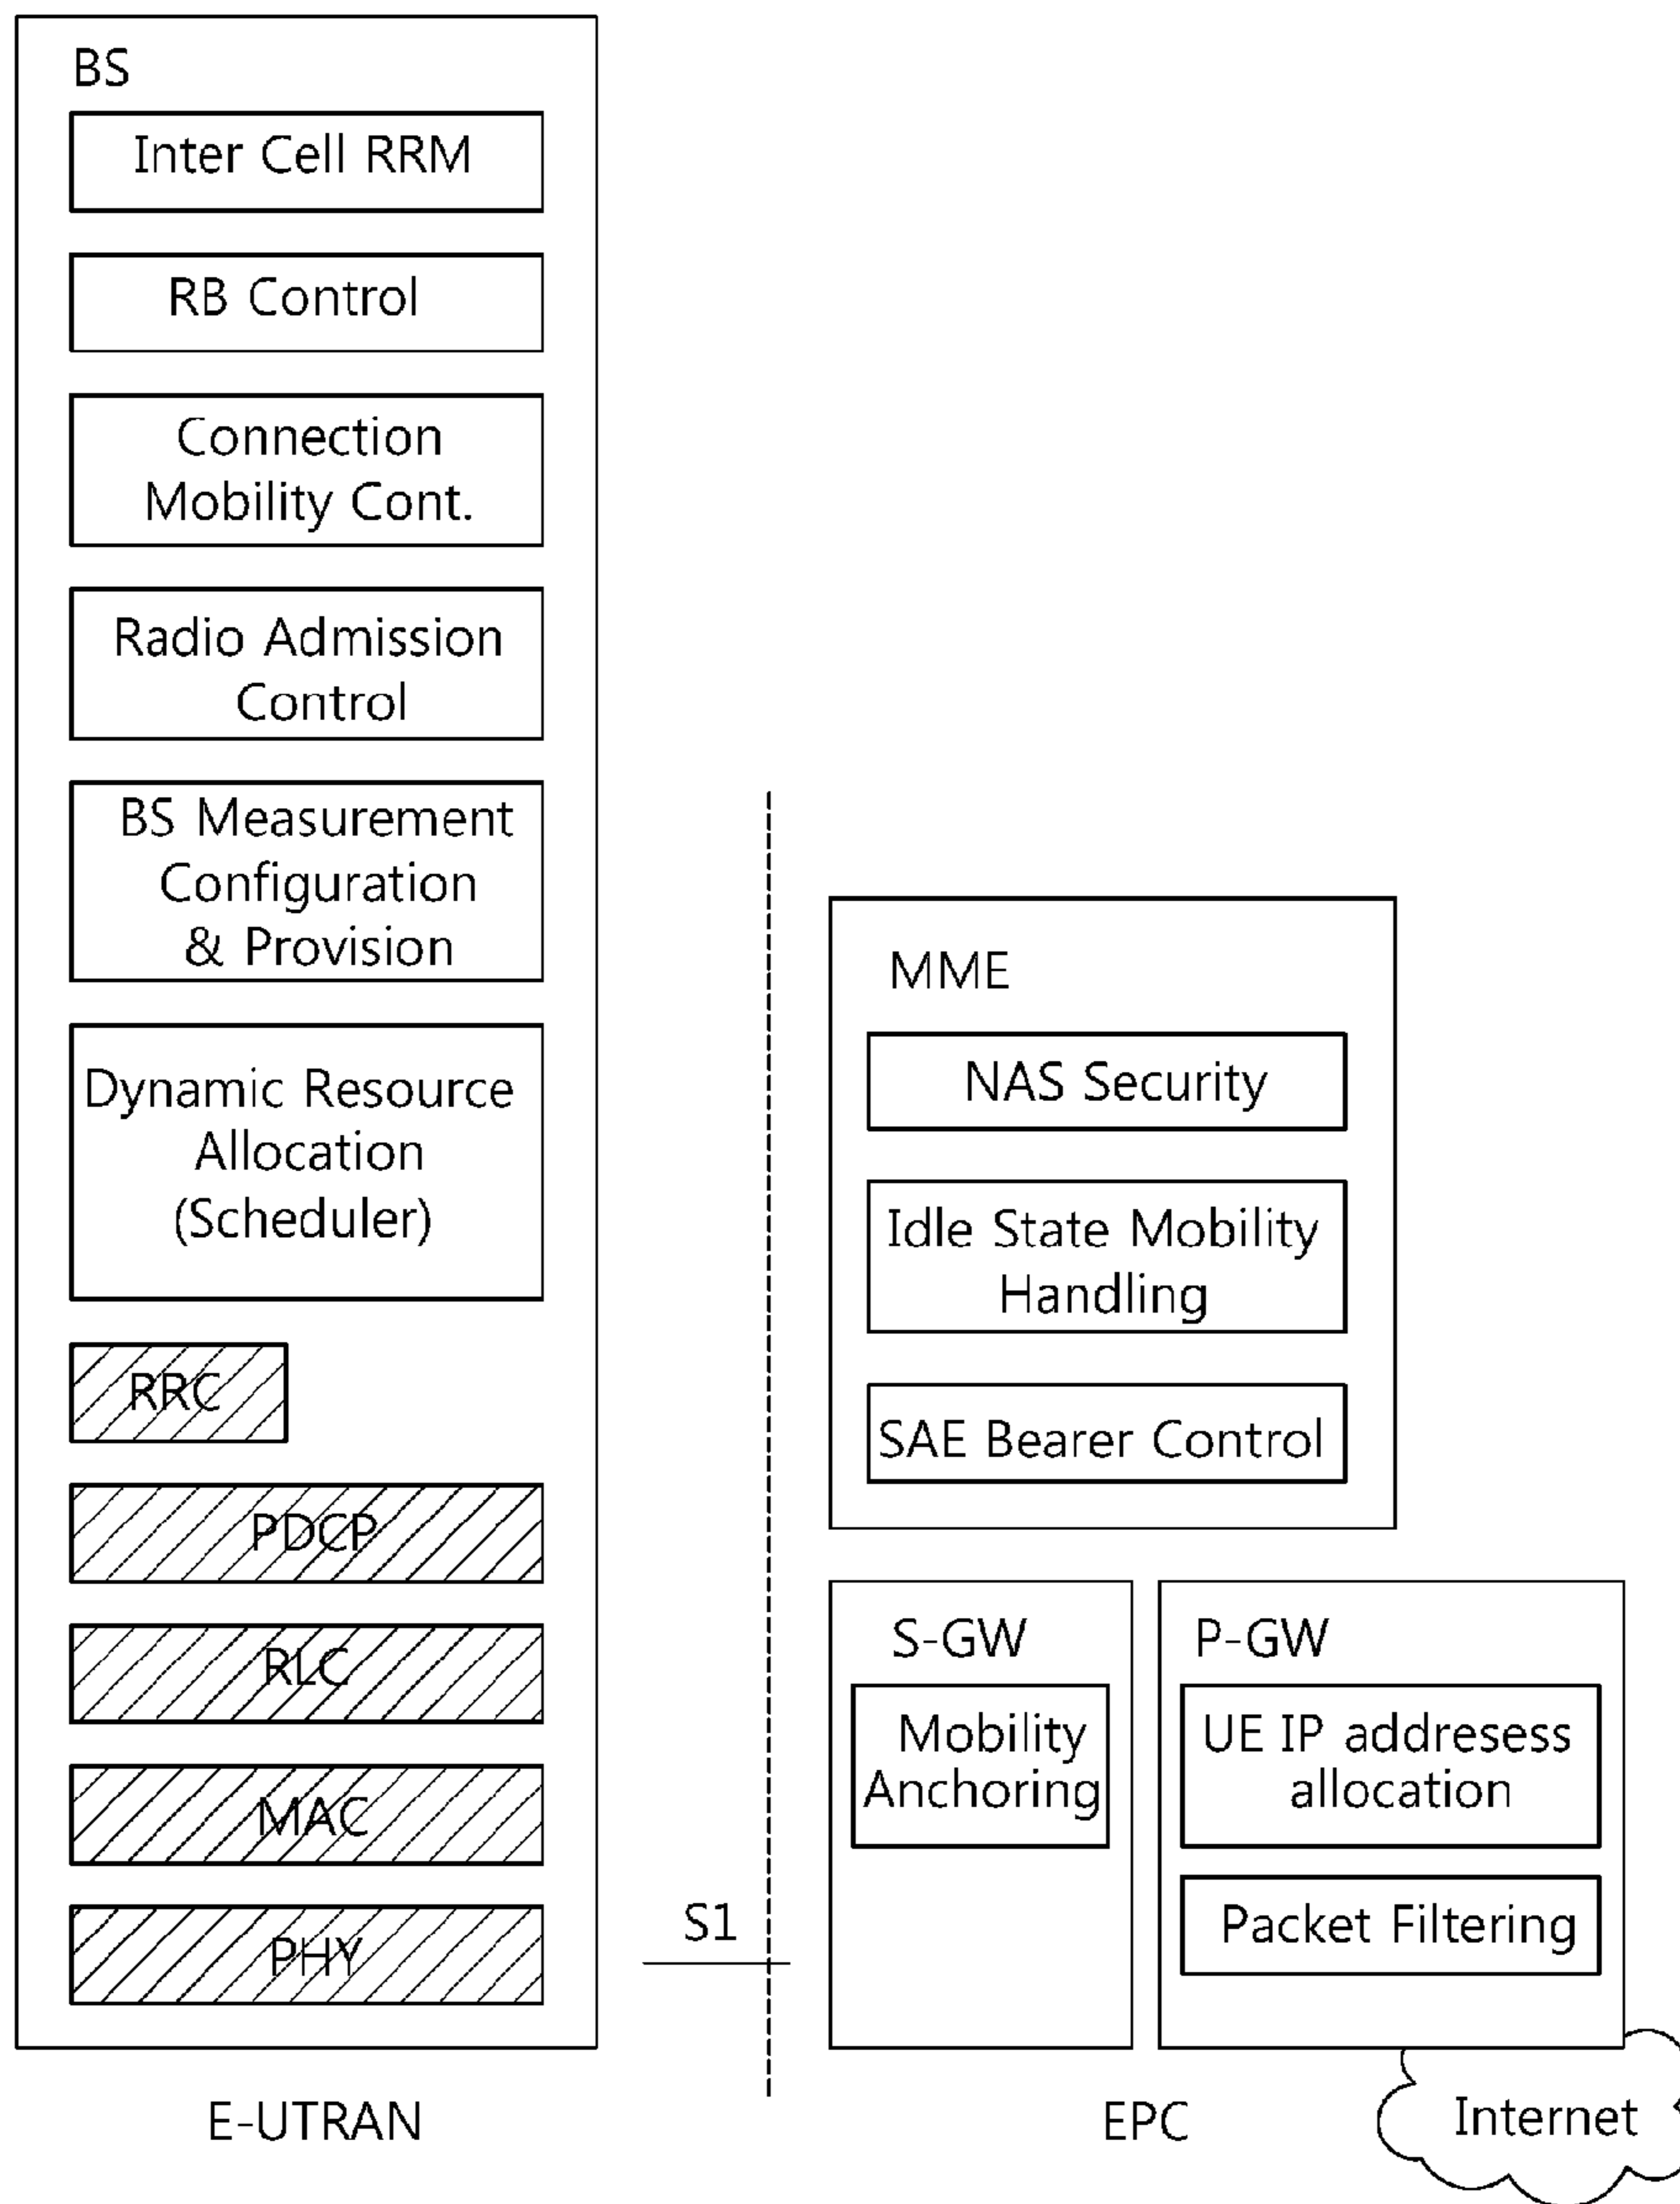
BS

Inter Cell RRM

RB Control

Connection Mobility Cont.

Radio Admission Control

BS Measurement Configuration & Provision

Dynamic Resource Allocation (Scheduler)

RRC

PDCP

RLC

MAC

PHY

S1

MME

NAS Security

Idle State Mobility Handling

SAE Bearer Control

S-GW

Mobility Anchoring

P-GW

UE IP addresess allocation

Packet Filtering

E-UTRAN

EPC

Internet